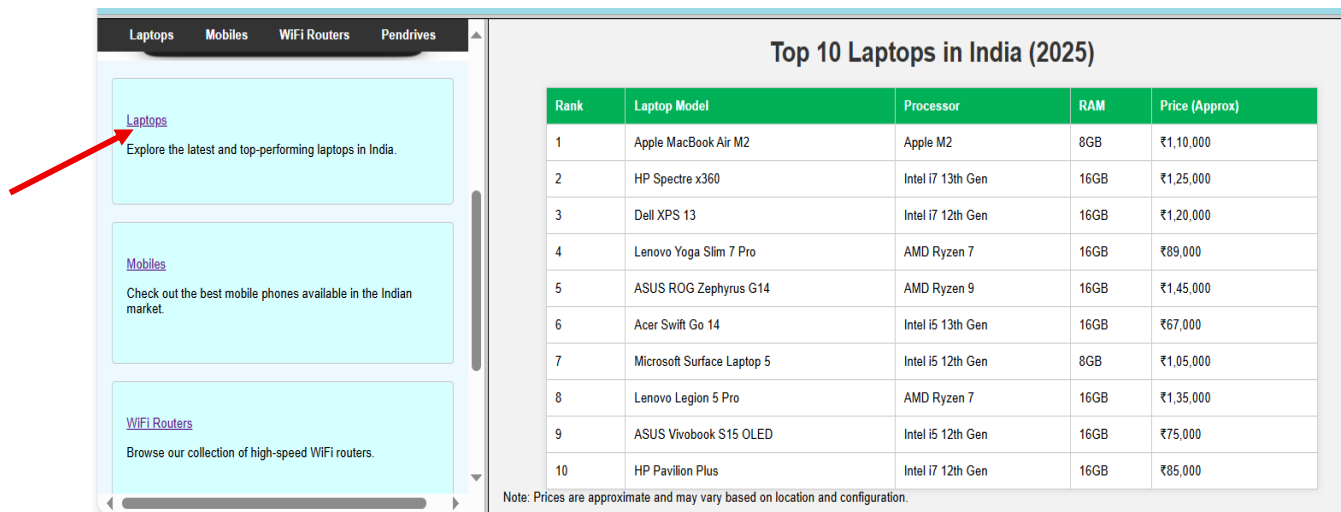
Laptops Mobiles WiFi Routers Pendrives

Laptops

Explore the latest and top-performing laptops in India.

Mobiles

Check out the best mobile phones available in the Indian market.

WiFi Routers

Browse our collection of high-speed WiFi routers.

Top 10 Laptops in India (2025)

| Rank | Laptop Model | Processor | RAM | Price (Approx) |
|---|---|---|---|---|
| 1 | Apple MacBook Air M2 | Apple M2 | 8GB | ₹1,10,000 |
| 2 | HP Spectre x360 | Intel i7 13th Gen | 16GB | ₹1,25,000 |
| 3 | Dell XPS 13 | Intel i7 12th Gen | 16GB | ₹1,20,000 |
| 4 | Lenovo Yoga Slim 7 Pro | AMD Ryzen 7 | 16GB | ₹89,000 |
| 5 | ASUS ROG Zephyrus G14 | AMD Ryzen 9 | 16GB | ₹1,45,000 |
| 6 | Acer Swift Go 14 | Intel i5 13th Gen | 16GB | ₹67,000 |
| 7 | Microsoft Surface Laptop 5 | Intel i5 12th Gen | 8GB | ₹1,05,000 |
| 8 | Lenovo Legion 5 Pro | AMD Ryzen 7 | 16GB | ₹1,35,000 |
| 9 | ASUS Vivobook S15 OLED | Intel i5 12th Gen | 16GB | ₹75,000 |
| 10 | HP Pavilion Plus | Intel i7 12th Gen | 16GB | ₹85,000 |

Note: Prices are approximate and may vary based on location and configuration.